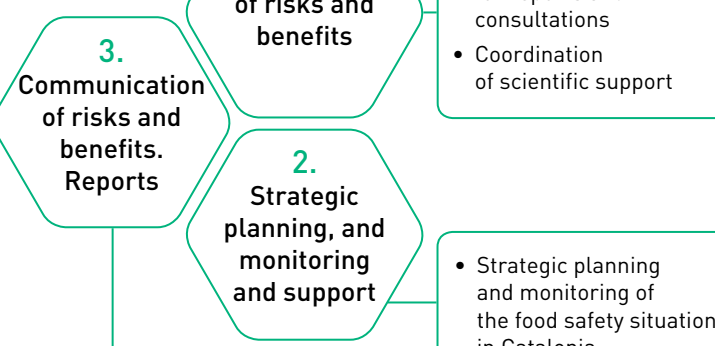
of risks and benefits

consultations

- Coordination of scientific support

3.
Communication of risks and benefits. Reports

2.
Strategic planning, and monitoring and support

- Strategic planning and monitoring of the food safety situation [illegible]